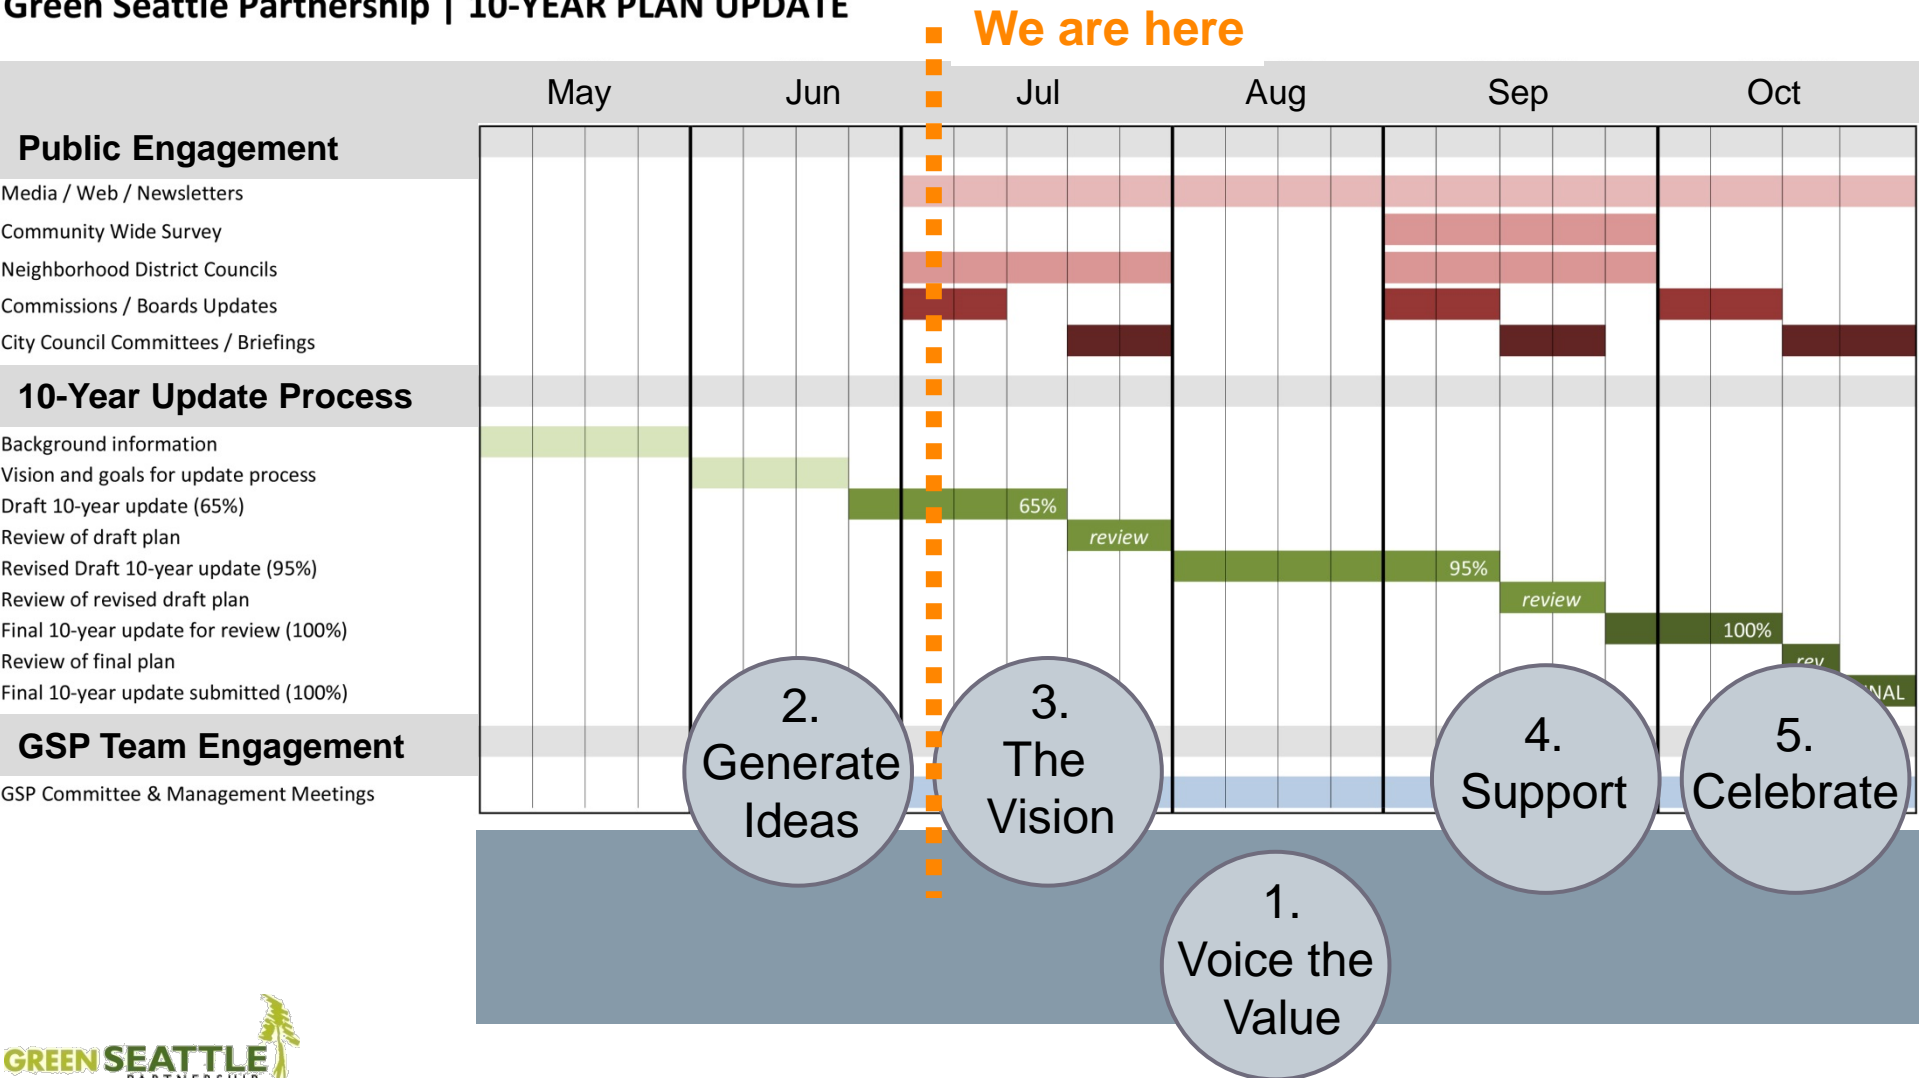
Green Seattle Partnership | 10-YEAR PLAN UPDATE

We are here

| | May | Jun | Jul | Aug | Sep | Oct |
|---|---|---|---|---|---|---|
| **Public Engagement** | | | | | | |
| Media / Web / Newsletters | | | | | | |
| Community Wide Survey | | | | | | |
| Neighborhood District Councils | | | | | | |
| Commissions / Boards Updates | | | | | | |
| City Council Committees / Briefings | | | | | | |
| **10-Year Update Process** | | | | | | |
| Background information | | | | | | |
| Vision and goals for update process | | | | | | |
| Draft 10-year update (65%) | | | 65% | | | |
| Review of draft plan | | | review | | | |
| Revised Draft 10-year update (95%) | | | | | 95% | |
| Review of revised draft plan | | | | | review | |
| Final 10-year update for review (100%) | | | | | | 100% |
| Review of final plan | | | | | | rev |
| Final 10-year update submitted (100%) | | | | | | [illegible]NAL |
| **GSP Team Engagement** | | | | | | |
| GSP Committee & Management Meetings | | | | | | |

2. Generate Ideas

3. The Vision

4. Support

5. Celebrate

1. Voice the Value

GREEN SEATTLE PARTNERSHIP